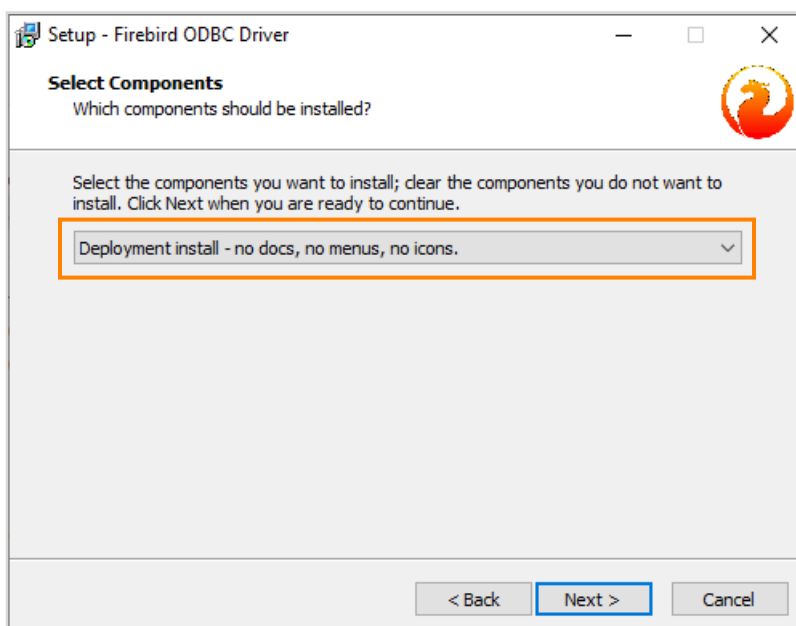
Setup - Firebird ODBC Driver

Select Components
Which components should be installed?

Select the components you want to install; clear the components you do not want to install. Click Next when you are ready to continue.

Deployment install - no docs, no menus, no icons.

< Back
Next >
Cancel